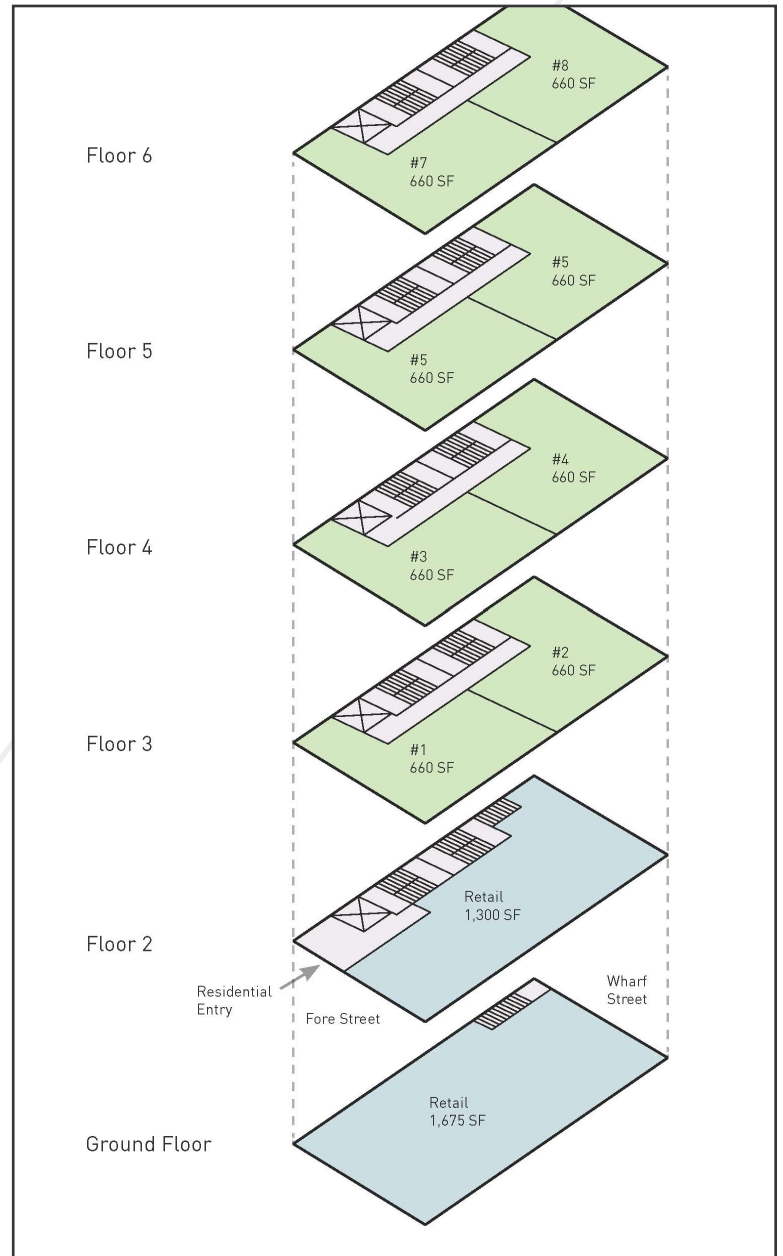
#8
660 SF

Floor 6

#7
660 SF

#5
660 SF

Floor 5

#5
660 SF

#4
660 SF

Floor 4

#3
660 SF

#2
660 SF

Floor 3

#1
660 SF

Retail
1,300 SF

Floor 2

Residential
Entry

Fore Street

Wharf
Street

Retail
1,675 SF

Ground Floor